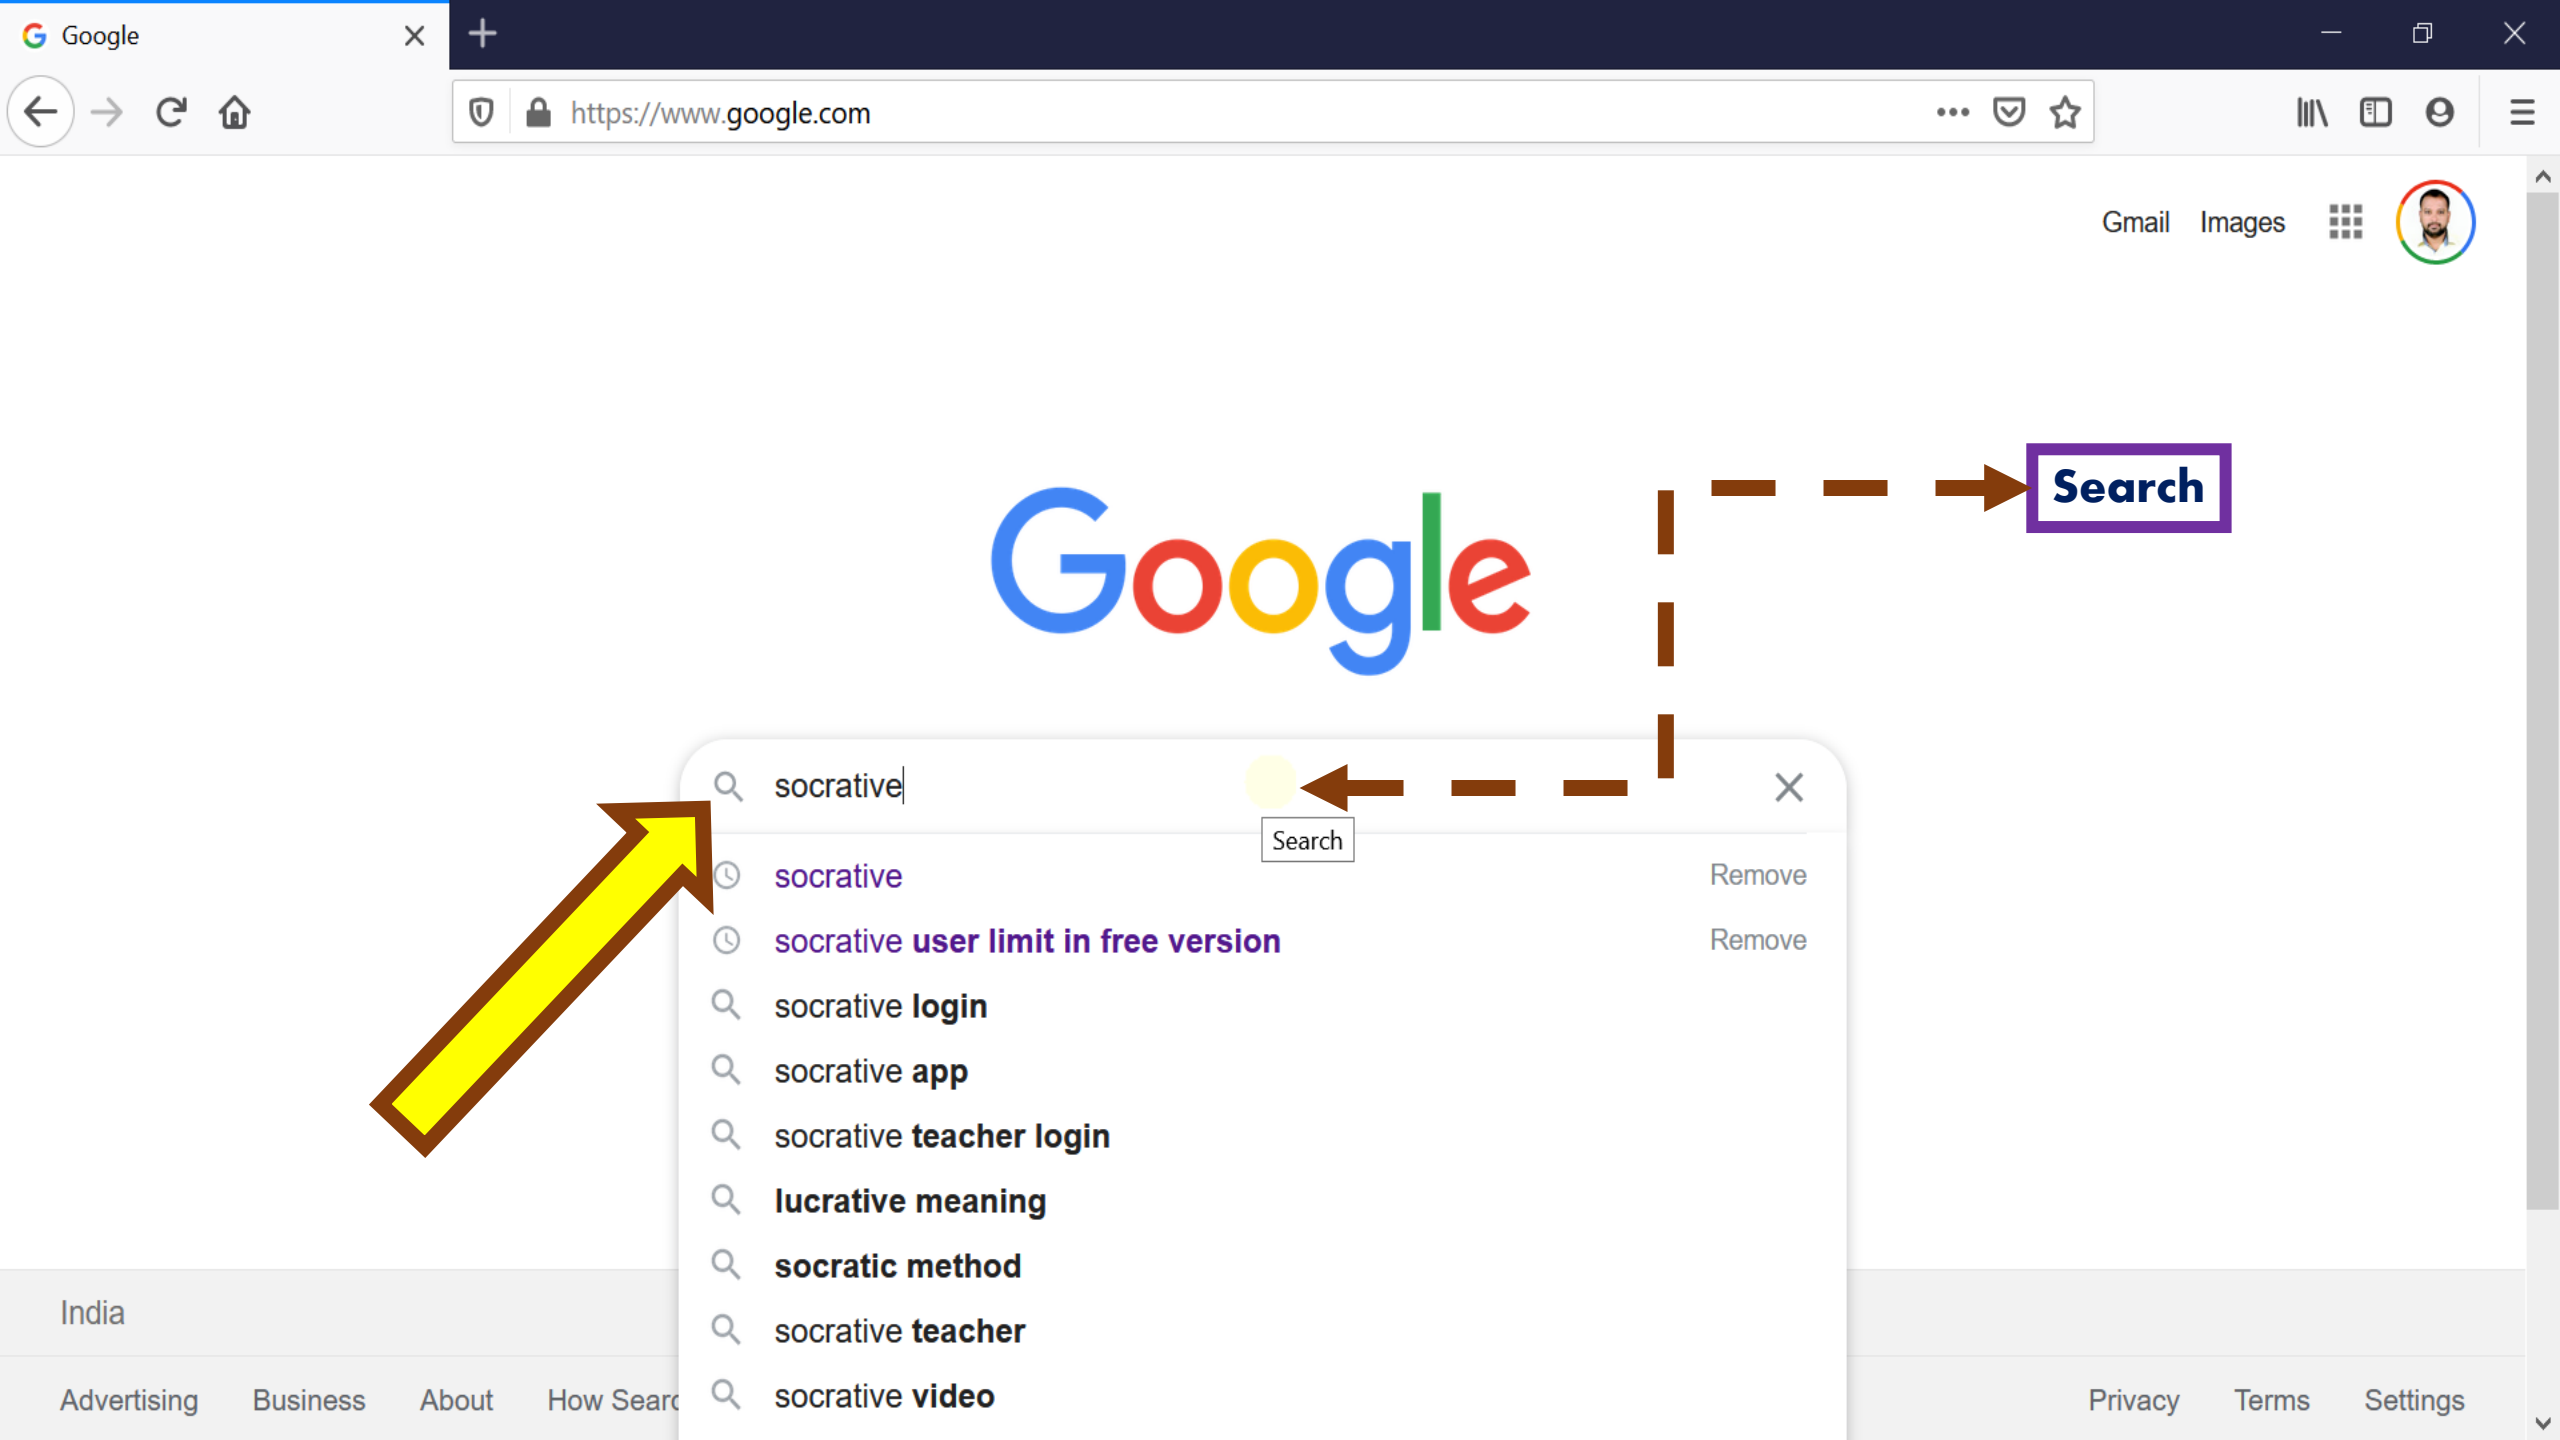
Google

https://www.google.com

Gmail Images

Search

Google

socrative

Search

socrative Remove
socrative user limit in free version Remove
socrative login
socrative app
socrative teacher login
lucrative meaning
socratic method
socrative teacher
socrative video

India

Advertising Business About How Searc

Privacy Terms Settings